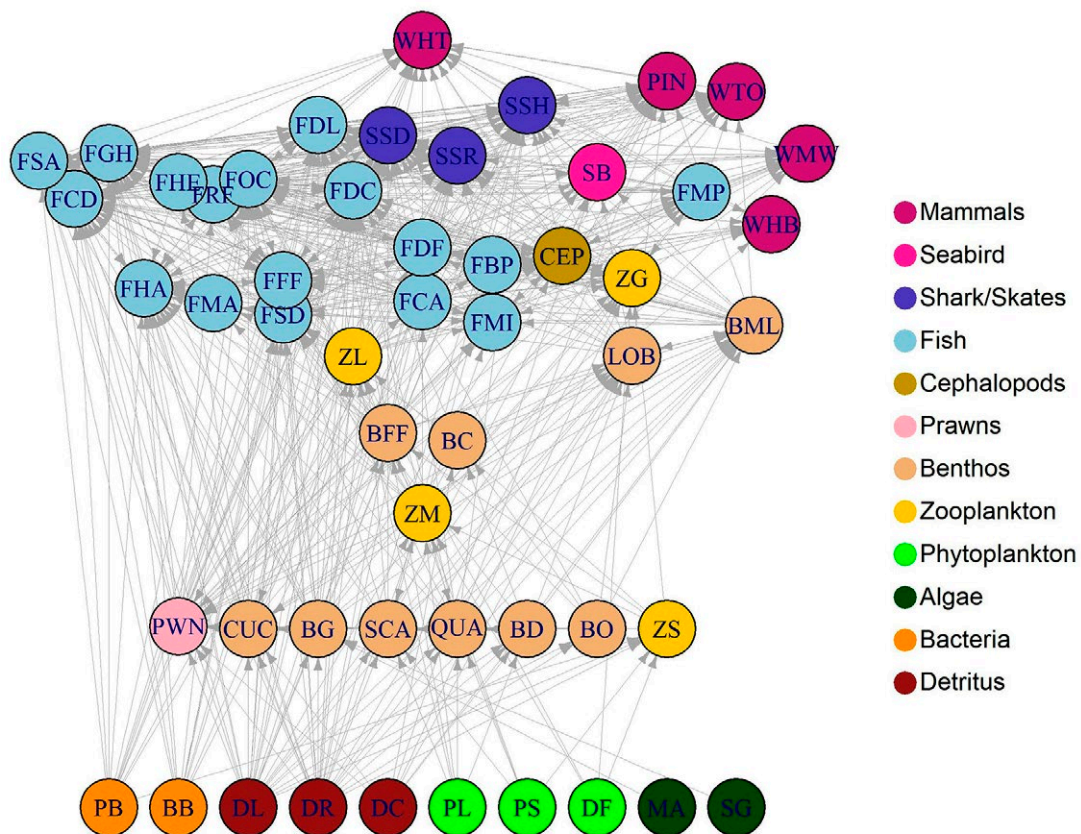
WHT
PIN
WTO
SSH
FDL
SSD
SSR
WMW
FSA
FGH
FHE
FRF
FOC
SB
FCD
FDC
FMP
WHB
FDF
FBP
CEP
FFF
ZG
FHA
FMA
FSD
FCA
FMI
BML
ZL
LOB
BFF
BC
ZM
PWN
CUC
BG
SCA
QUA
BD
BO
ZS
PB
BB
DL
DR
DC
PL
PS
DF
MA
SG

Mammals
Seabird
Shark/Skates
Fish
Cephalopods
Prawns
Benthos
Zooplankton
Phytoplankton
Algae
Bacteria
Detritus